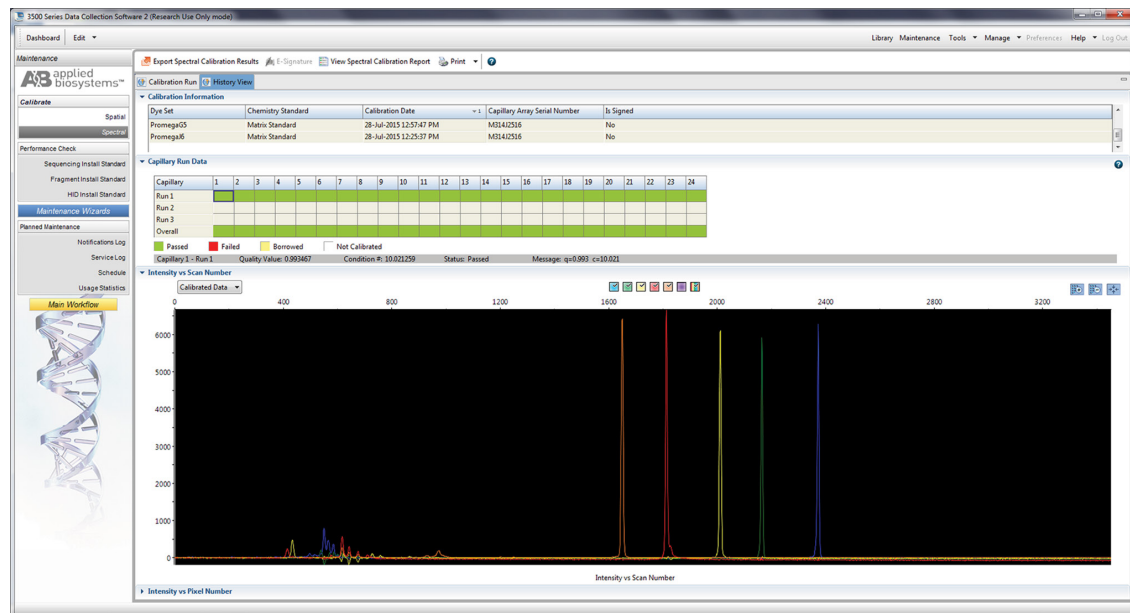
3500 Series Data Collection Software 2 (Research Use Only mode)

Dashboard Edit

Library Maintenance Tools Manage Preferences Help Log Out

Maintenance

applied biosystems

Calibrate
Spatial
Spectral

Performance Check
Sequencing Install Standard
Fragment Install Standard
HID Install Standard

Maintenance Wizards

Planned Maintenance
Notifications Log
Service Log
Schedule
Usage Statistics

Main Workflow

Export Spectral Calibration Results E-Signature View Spectral Calibration Report Print

Calibration Run History View

Calibration Information

| Dye Set | Chemistry Standard | Calibration Date | Capillary Array Serial Number | Is Signed |
|---|---|---|---|---|
| PromegaG5 | Matrix Standard | 28-Jul-2015 12:57:47 PM | M314J2516 | No |
| PromegaJ6 | Matrix Standard | 28-Jul-2015 12:25:37 PM | M314J2516 | No |

Capillary Run Data

| Capillary | 1 | 2 | 3 | 4 | 5 | 6 | 7 | 8 | 9 | 10 | 11 | 12 | 13 | 14 | 15 | 16 | 17 | 18 | 19 | 20 | 21 | 22 | 23 | 24 |
|---|---|---|---|---|---|---|---|---|---|---|---|---|---|---|---|---|---|---|---|---|---|---|---|---|
| Run 1 | | | | | | | | | | | | | | | | | | | | | | | | |
| Run 2 | | | | | | | | | | | | | | | | | | | | | | | | |
| Run 3 | | | | | | | | | | | | | | | | | | | | | | | | |
| Overall | | | | | | | | | | | | | | | | | | | | | | | | |

Passed Failed Borrowed Not Calibrated

Capillary 1 - Run 1 Quality Value: 0.993467 Condition #: 10.021259 Status: Passed Message: q=0.993 c=10.021

Intensity vs Scan Number

Calibrated Data

0 400 800 1200 1600 2000 2400 2800 3200

6000 5000 4000 3000 2000 1000 0

Intensity vs Scan Number

Intensity vs Pixel Number